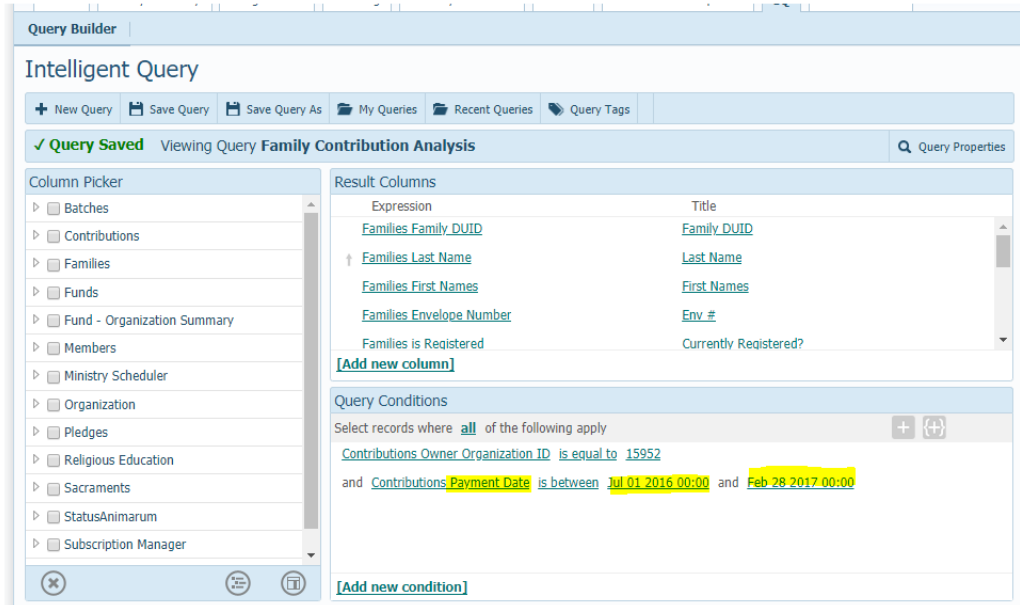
Query Builder

Intelligent Query

New Query | Save Query | Save Query As | My Queries | Recent Queries | Query Tags

✓ Query Saved Viewing Query **Family Contribution Analysis**

Query Properties

Column Picker

Batches
Contributions
Families
Funds
Fund - Organization Summary
Members
Ministry Scheduler
Organization
Pledges
Religious Education
Sacraments
StatusAnimarum
Subscription Manager

Result Columns

| Expression | Title |
|---|---|
| Families Family DUID | Family DUID |
| Families Last Name | Last Name |
| Families First Names | First Names |
| Families Envelope Number | Env # |
| Families is Registered | Currently Registered? |

[Add new column]

Query Conditions

Select records where all of the following apply

Contributions Owner Organization ID is equal to 15952

and Contributions Payment Date is between Jul 01 2016 00:00 and Feb 28 2017 00:00

[Add new condition]